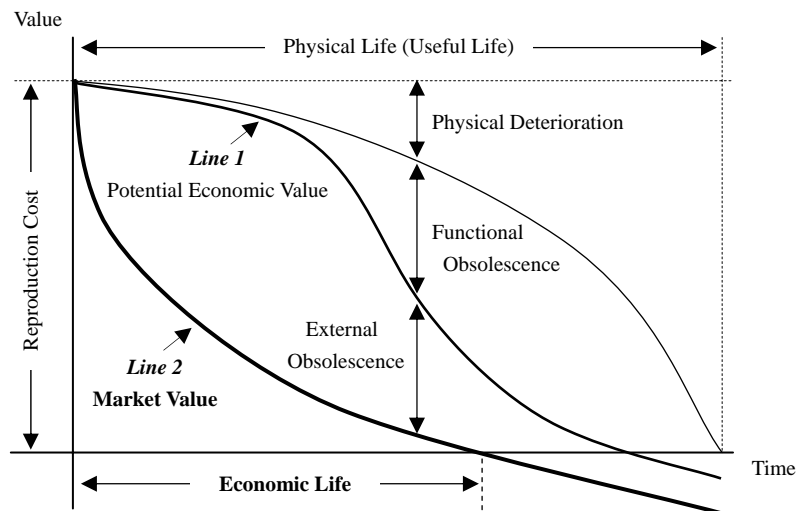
Value

Physical Life (Useful Life)

Physical Deterioration

Line 1

Potential Economic Value

Functional Obsolescence

Reproduction Cost

External Obsolescence

Line 2

Market Value

Time

Economic Life